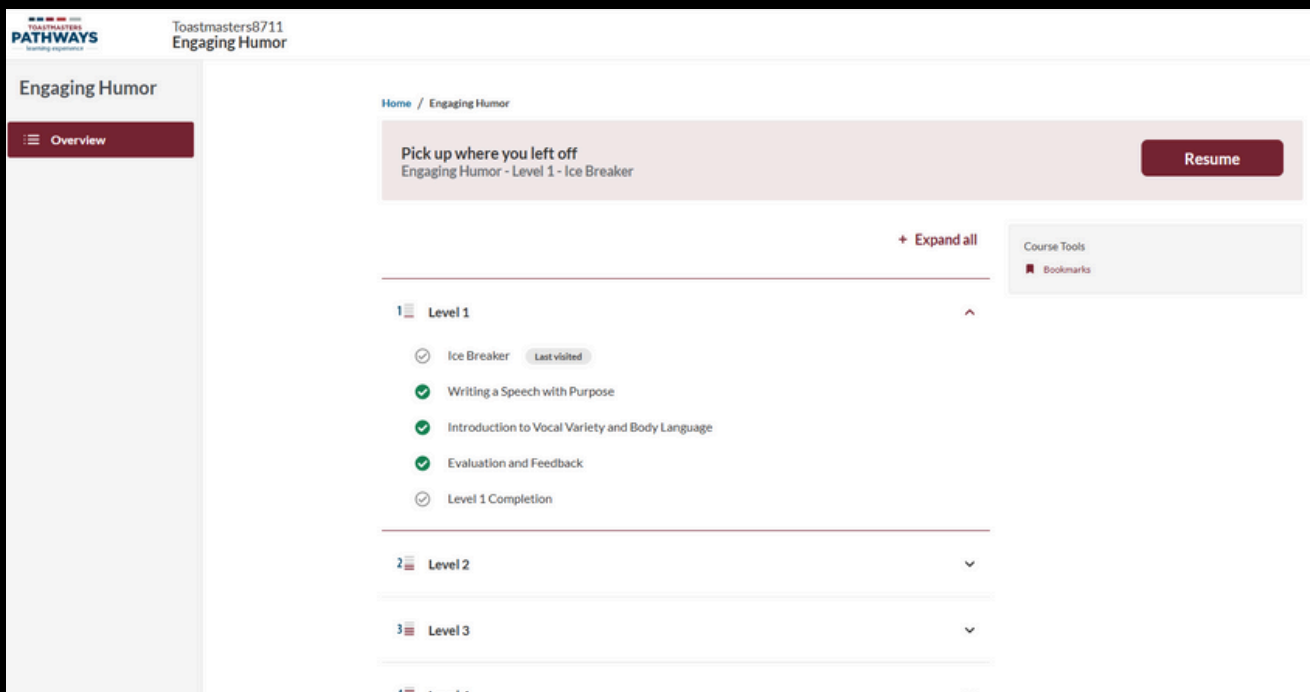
TOASTMASTERS
PATHWAYS
learning experience

Toastmasters8711
Engaging Humor

Engaging Humor

Overview

Home / Engaging Humor

Pick up where you left off
Engaging Humor - Level 1 - Ice Breaker

Resume

+ Expand all

Course Tools

Bookmarks

1 Level 1

Ice Breaker Last visited

Writing a Speech with Purpose

Introduction to Vocal Variety and Body Language

Evaluation and Feedback

Level 1 Completion

2 Level 2

3 Level 3

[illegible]